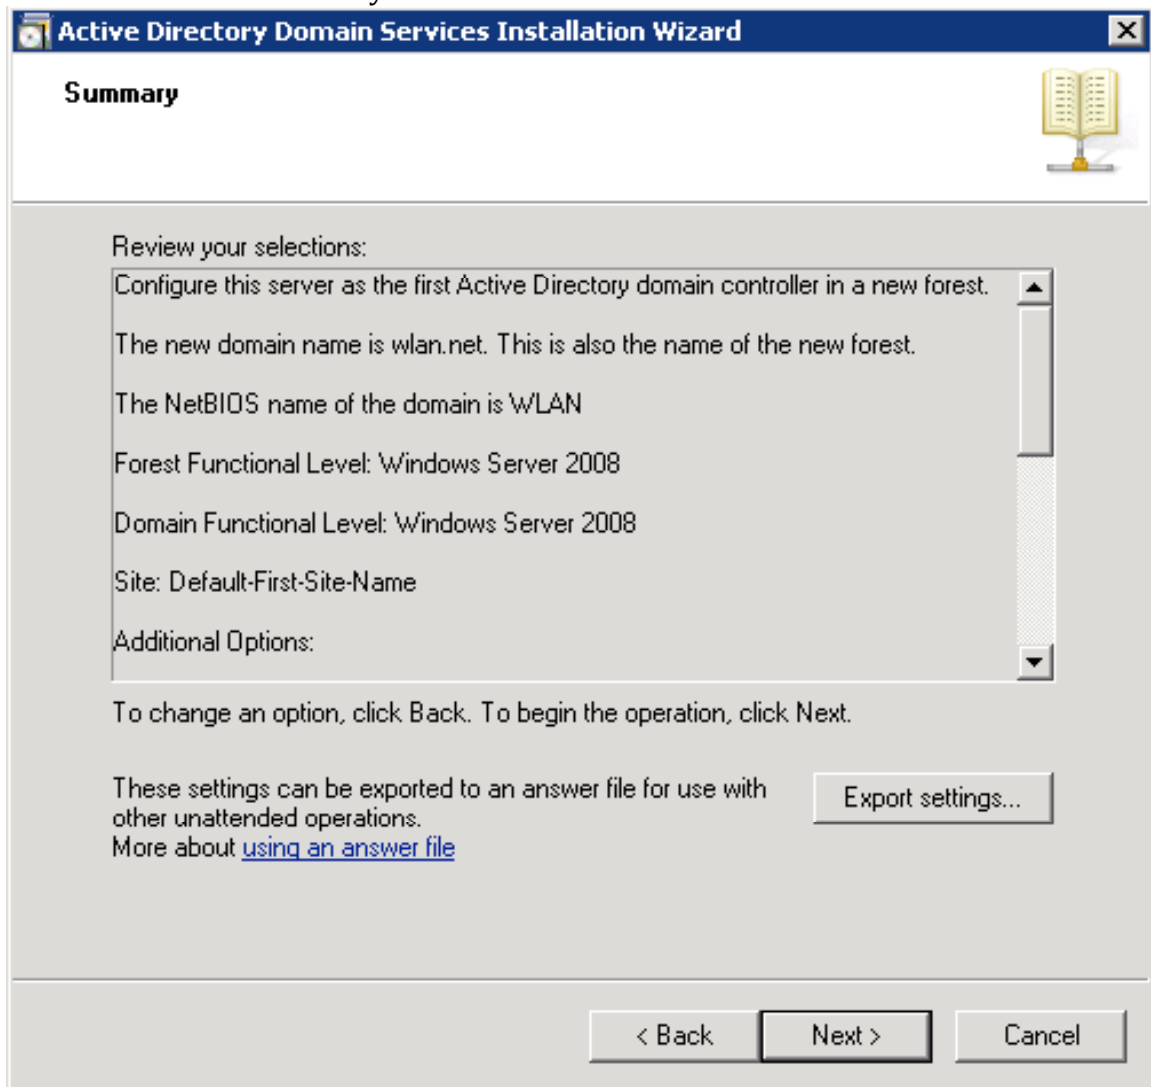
Active Directory Domain Services Installation Wizard

Summary

Review your selections:

Configure this server as the first Active Directory domain controller in a new forest.

The new domain name is wlan.net. This is also the name of the new forest.

The NetBIOS name of the domain is WLAN

Forest Functional Level: Windows Server 2008

Domain Functional Level: Windows Server 2008

Site: Default-First-Site-Name

Additional Options:

To change an option, click Back. To begin the operation, click Next.

These settings can be exported to an answer file for use with other unattended operations.
More about using an answer file

Export settings...

< Back

Next >

Cancel